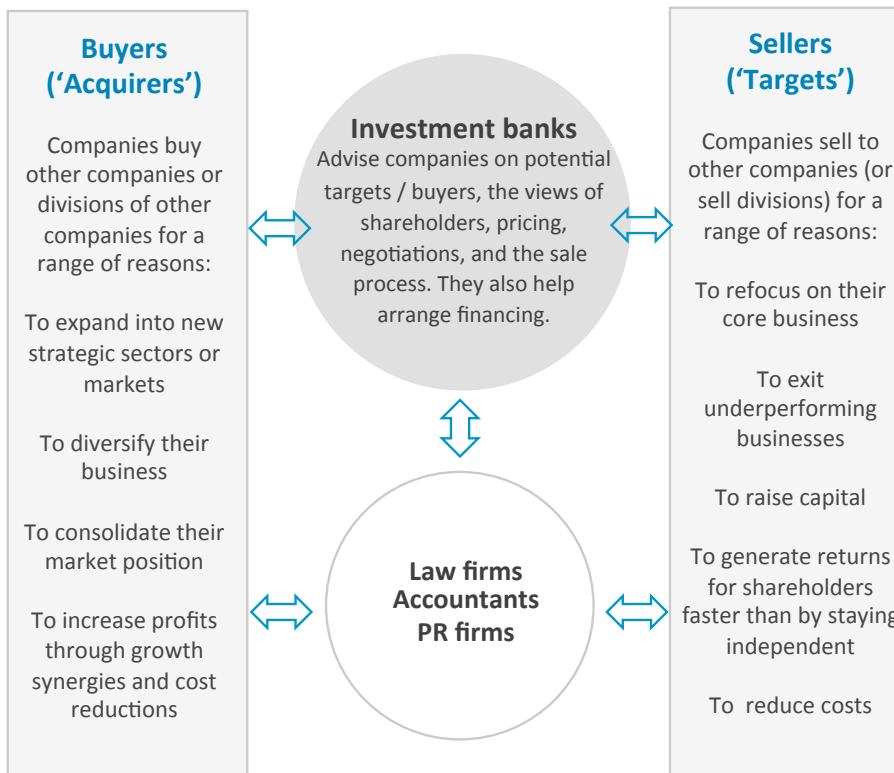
Buyers ('Acquirers')

Companies buy other companies or divisions of other companies for a range of reasons:

To expand into new strategic sectors or markets

To diversify their business

To consolidate their market position

To increase profits through growth synergies and cost reductions

Investment banks
Advise companies on potential targets / buyers, the views of shareholders, pricing, negotiations, and the sale process. They also help arrange financing.

Law firms
Accountants
PR firms

Sellers ('Targets')

Companies sell to other companies (or sell divisions) for a range of reasons:

To refocus on their core business

To exit underperforming businesses

To raise capital

To generate returns for shareholders faster than by staying independent

To reduce costs